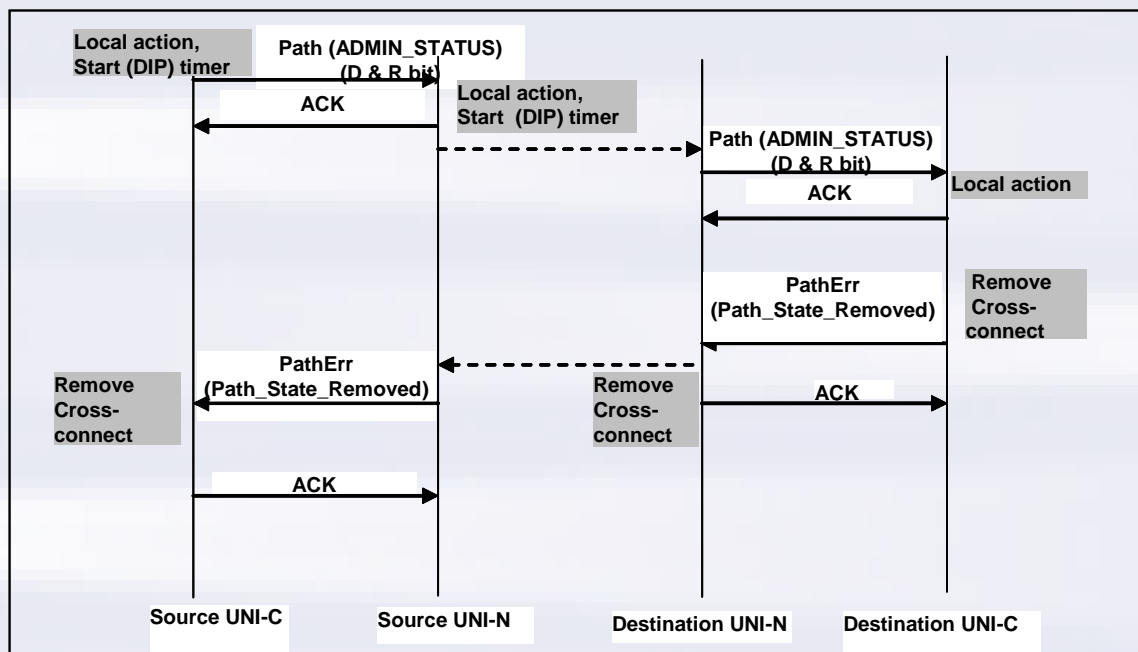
Local action, Start (DIP) timer

Path (ADMIN_STATUS) (D & R bit)

ACK

Local action, Start (DIP) timer

Path (ADMIN_STATUS) (D & R bit)

Local action

ACK

PathErr (Path_State_Removed)

Remove Cross-connect

PathErr (Path_State_Removed)

Remove Cross-connect

Remove Cross-connect

ACK

ACK

Source UNI-C

Source UNI-N

Destination UNI-N

Destination UNI-C